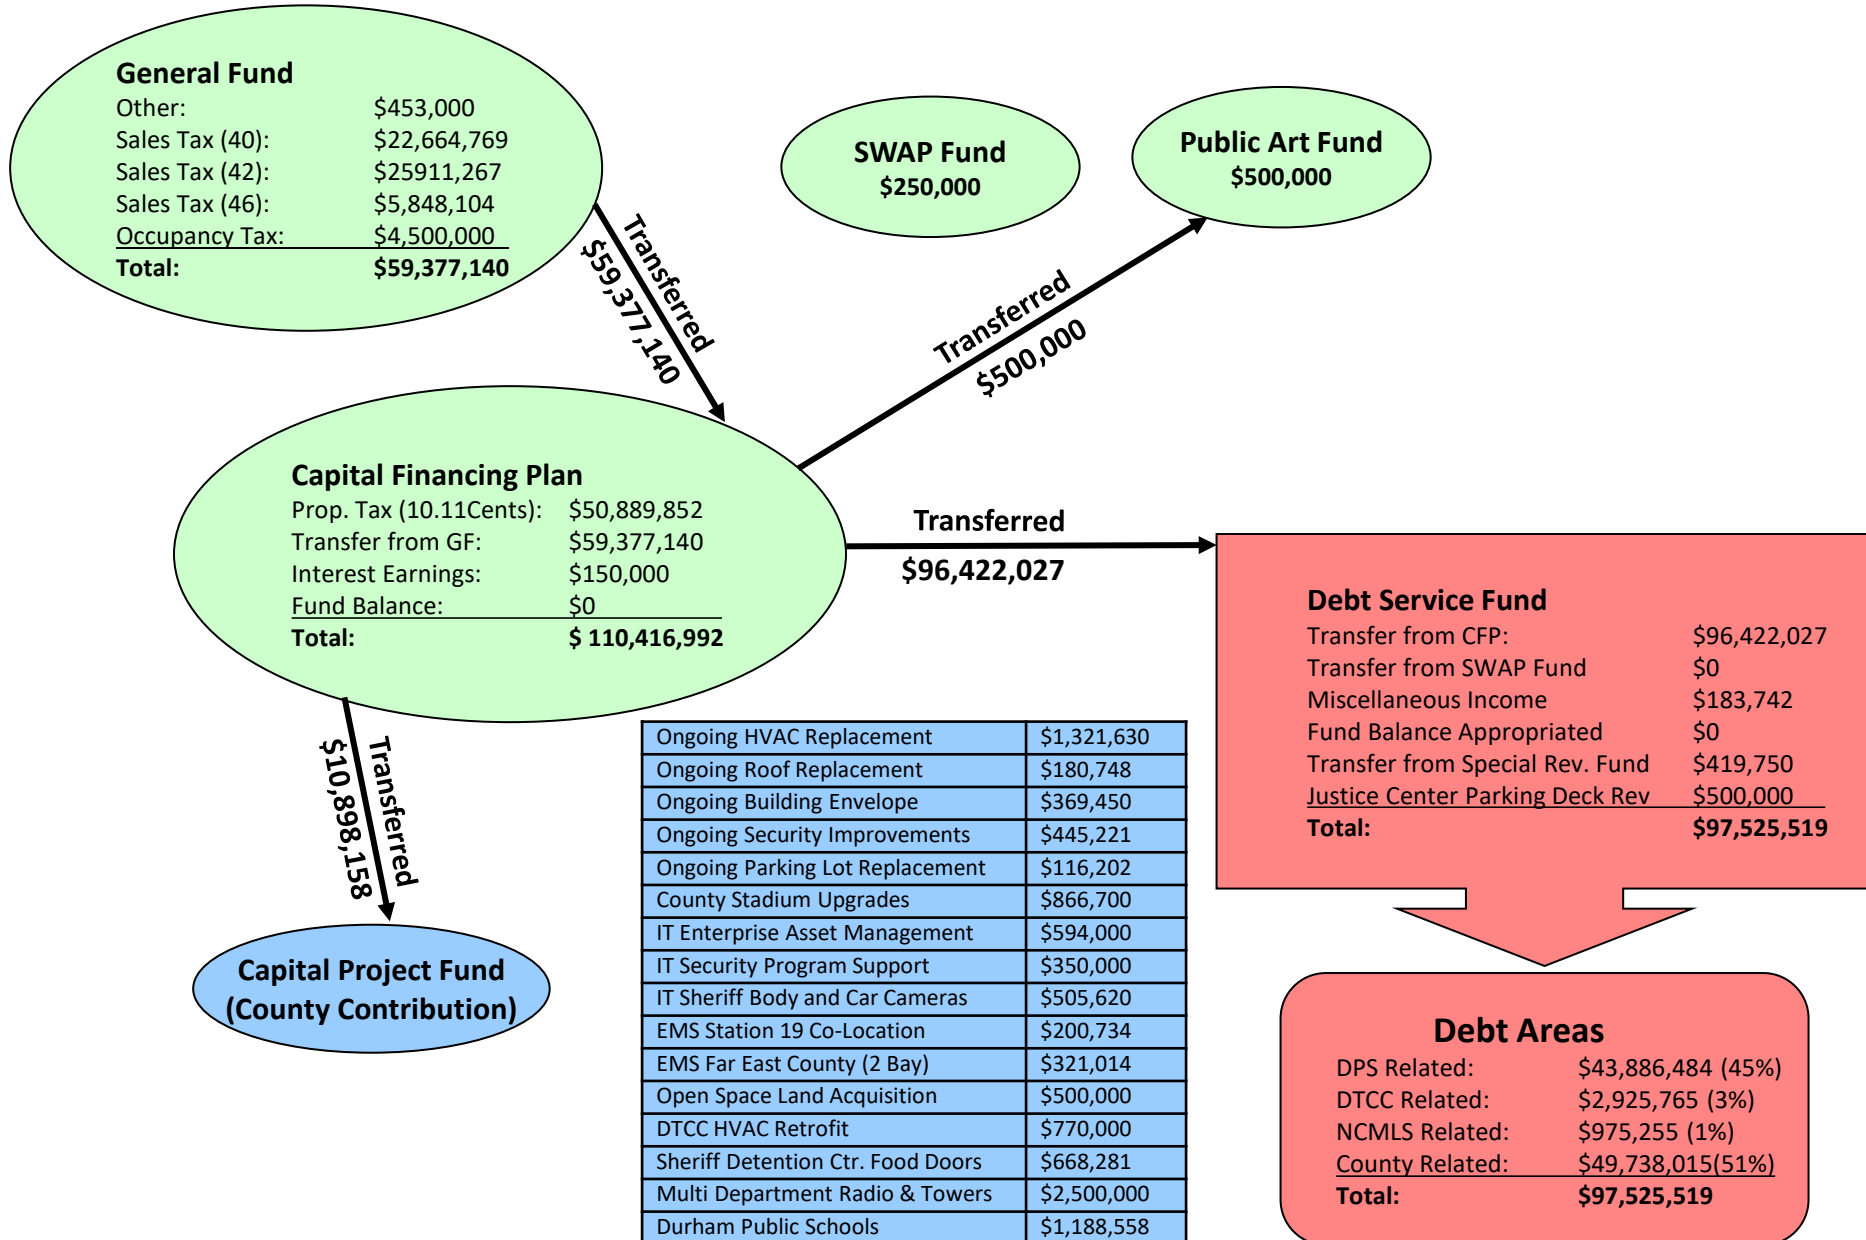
General Fund
Other: $453,000
Sales Tax (40): $22,664,769
Sales Tax (42): $25911,267
Sales Tax (46): $5,848,104
Occupancy Tax: $4,500,000
Total: $59,377,140

SWAP Fund
$250,000

Public Art Fund
$500,000

Transferred
$59,377,140

Transferred
$500,000

Capital Financing Plan
Prop. Tax (10.11Cents): $50,889,852
Transfer from GF: $59,377,140
Interest Earnings: $150,000
Fund Balance: $0
Total: $ 110,416,992

Transferred
$96,422,027

Debt Service Fund
Transfer from CFP: $96,422,027
Transfer from SWAP Fund $0
Miscellaneous Income $183,742
Fund Balance Appropriated $0
Transfer from Special Rev. Fund $419,750
Justice Center Parking Deck Rev $500,000
Total: $97,525,519

Transferred
$10,898,158

Capital Project Fund
(County Contribution)

| Ongoing HVAC Replacement | $1,321,630 |
|---|---|
| Ongoing Roof Replacement | $180,748 |
| Ongoing Building Envelope | $369,450 |
| Ongoing Security Improvements | $445,221 |
| Ongoing Parking Lot Replacement | $116,202 |
| County Stadium Upgrades | $866,700 |
| IT Enterprise Asset Management | $594,000 |
| IT Security Program Support | $350,000 |
| IT Sheriff Body and Car Cameras | $505,620 |
| EMS Station 19 Co-Location | $200,734 |
| EMS Far East County (2 Bay) | $321,014 |
| Open Space Land Acquisition | $500,000 |
| DTCC HVAC Retrofit | $770,000 |
| Sheriff Detention Ctr. Food Doors | $668,281 |
| Multi Department Radio & Towers | $2,500,000 |
| Durham Public Schools | $1,188,558 |

Debt Areas
DPS Related: $43,886,484 (45%)
DTCC Related: $2,925,765 (3%)
NCMLS Related: $975,255 (1%)
County Related: $49,738,015(51%)
Total: $97,525,519